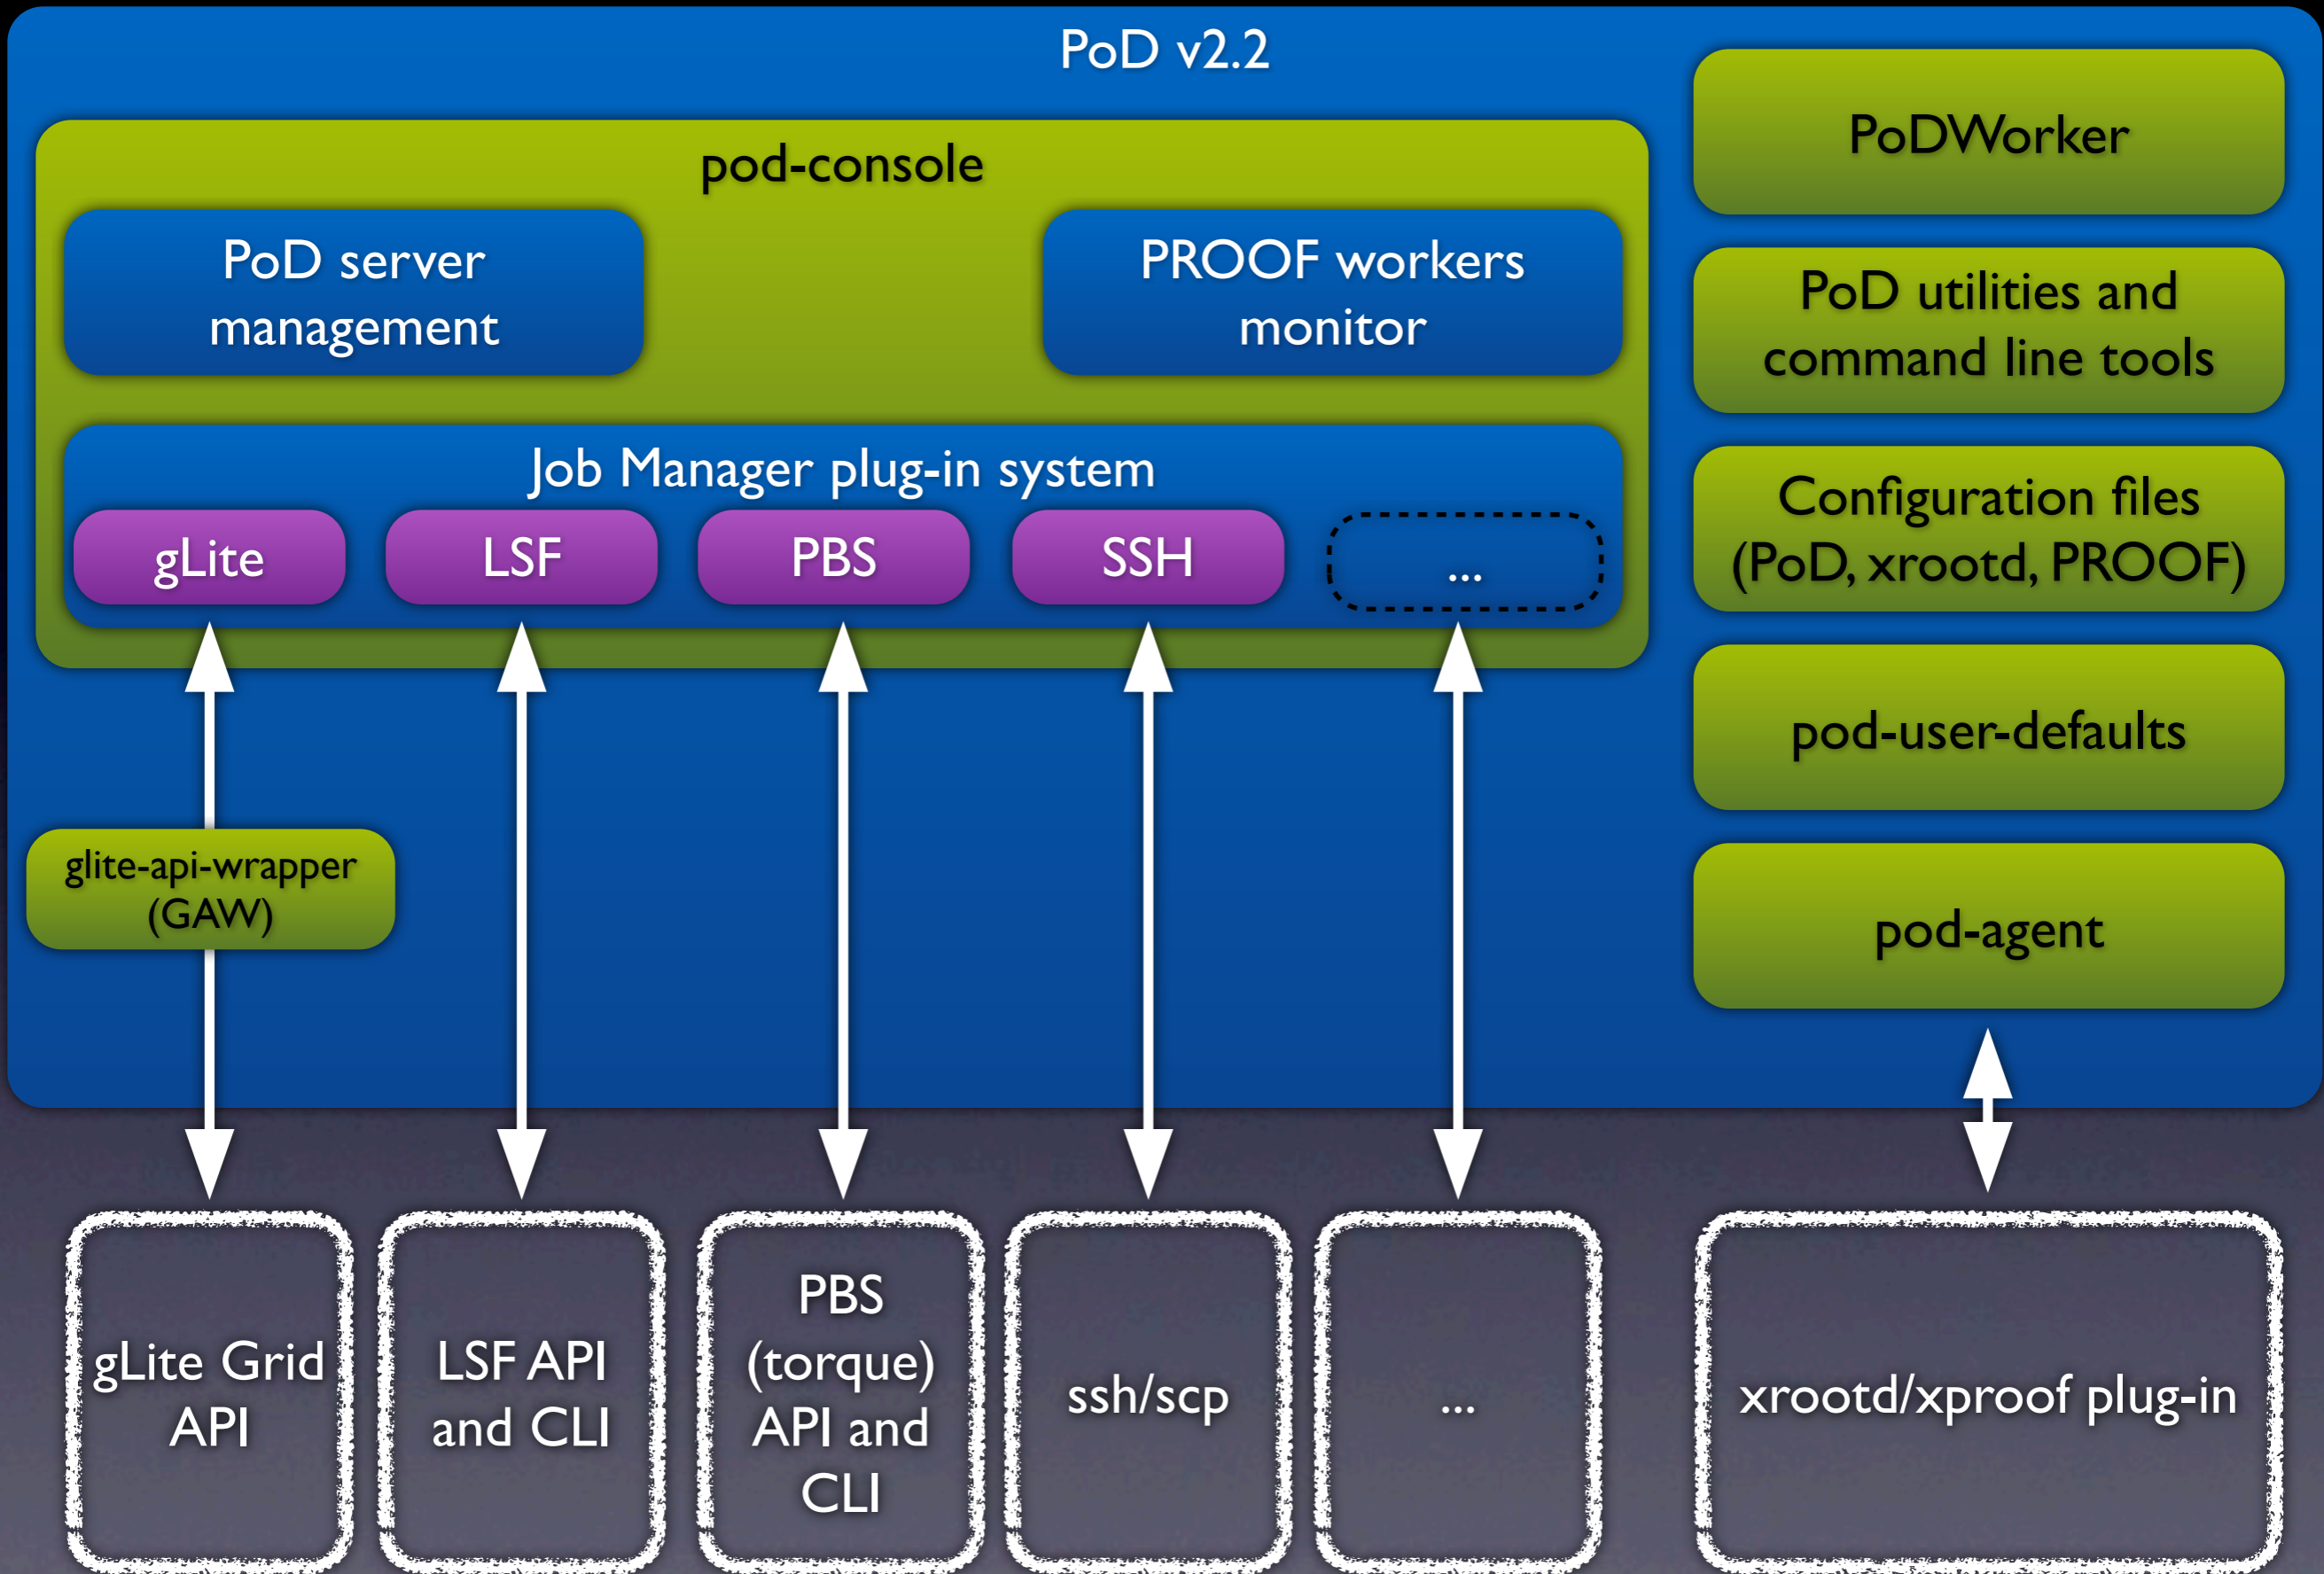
PoD v2.2

pod-console

PoD server management

PROOF workers monitor

Job Manager plug-in system

gLite

LSF

PBS

SSH

...

PoDWorker

PoD utilities and command line tools

Configuration files (PoD, xrootd, PROOF)

pod-user-defaults

pod-agent

glite-api-wrapper (GAW)

gLite Grid API

LSF API and CLI

PBS (torque) API and CLI

ssh/scp

...

xrootd/xproof plug-in